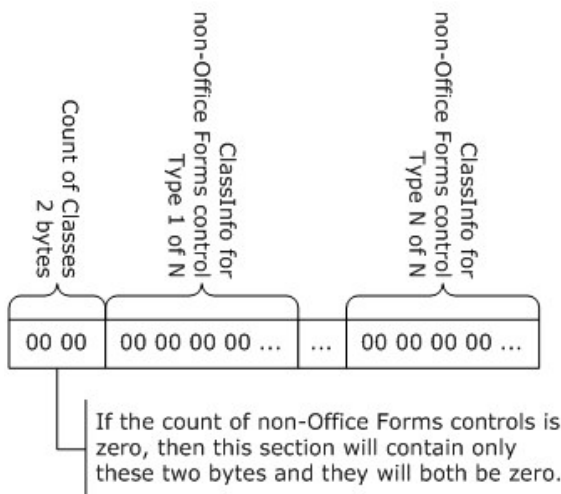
Count of Classes
2 bytes

ClassInfo for
non-Office Forms control
Type 1 of N

ClassInfo for
non-Office Forms control
Type N of N

| 00 00 | 00 00 00 00 ... | ... | 00 00 00 00 ... |
|---|---|---|---|

If the count of non-Office Forms controls is zero, then this section will contain only these two bytes and they will both be zero.